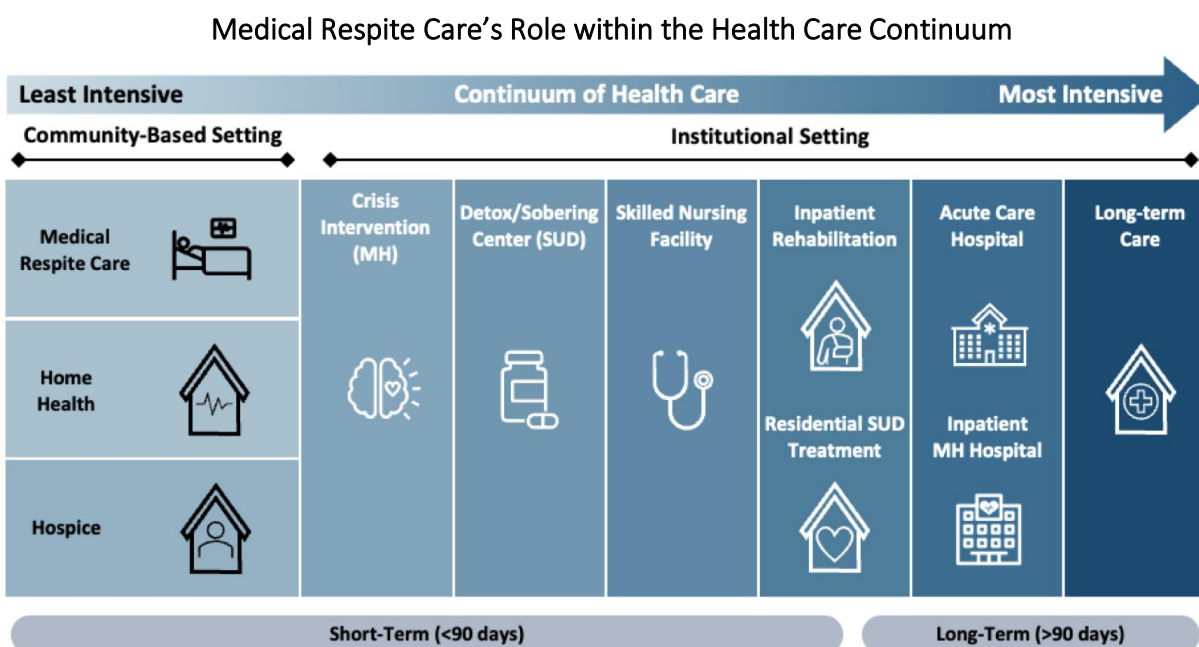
Medical Respite Care's Role within the Health Care Continuum

Least Intensive

Continuum of Health Care

Most Intensive

Community-Based Setting

Institutional Setting

Medical Respite Care

Home Health

Hospice

Crisis Intervention (MH)

Detox/Sobering Center (SUD)

Skilled Nursing Facility

Inpatient Rehabilitation

Residential SUD Treatment

Acute Care Hospital

Inpatient MH Hospital

Long-term Care

Short-Term (<90 days)

Long-Term (>90 days)